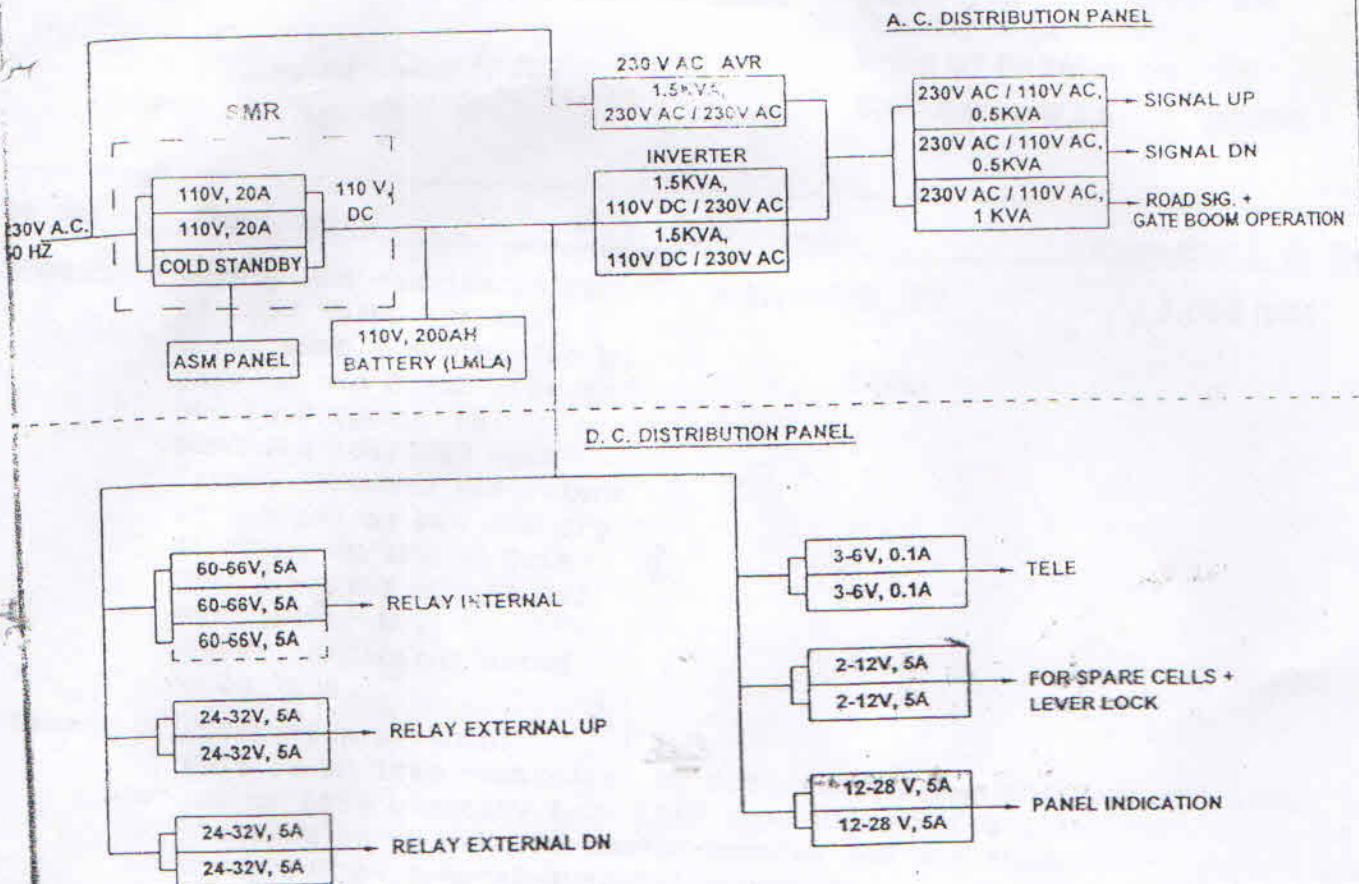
A. C. DISTRIBUTION PANEL

230 V AC AVR
1.5KVA,
230V AC / 230V AC

SMR

110V, 20A
110V, 20A
COLD STANDBY

110 V
DC

230V A.C.
50 HZ

INVERTER
1.5KVA,
110V DC / 230V AC
1.5KVA,
110V DC / 230V AC

230V AC / 110V AC,
0.5KVA
SIGNAL UP

230V AC / 110V AC,
0.5KVA
SIGNAL DN

230V AC / 110V AC,
1 KVA
ROAD SIG. +
GATE BOOM OPERATION

ASM PANEL

110V, 200AH
BATTERY (LMLA)

D. C. DISTRIBUTION PANEL

60-66V, 5A
60-66V, 5A
60-66V, 5A
RELAY INTERNAL

24-32V, 5A
24-32V, 5A
RELAY EXTERNAL UP

24-32V, 5A
24-32V, 5A
RELAY EXTERNAL DN

3-6V, 0.1A
3-6V, 0.1A
TELE

2-12V, 5A
2-12V, 5A
FOR SPARE CELLS +
LEVER LOCK

12-28 V, 5A
12-28 V, 5A
PANEL INDICATION